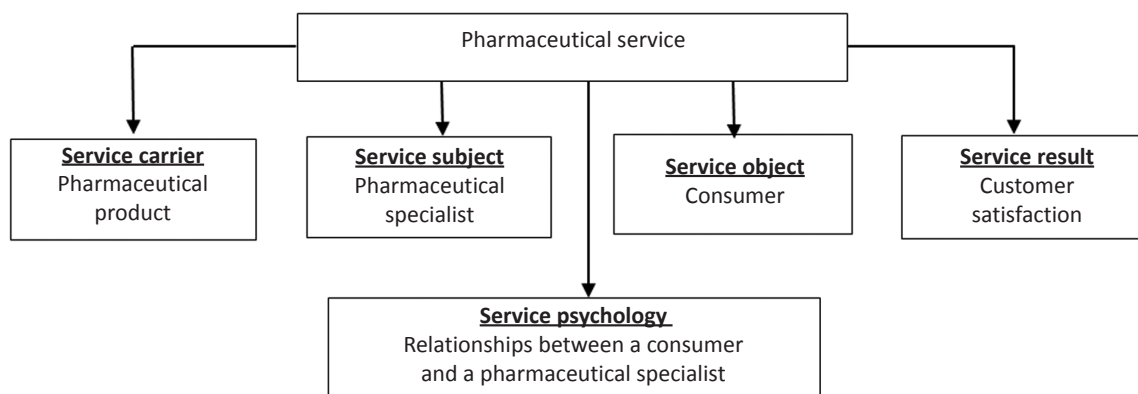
Pharmaceutical service

Service carrier
Pharmaceutical product

Service subject
Pharmaceutical specialist

Service object
Consumer

Service result
Customer satisfaction

Service psychology
Relationships between a consumer and a pharmaceutical specialist